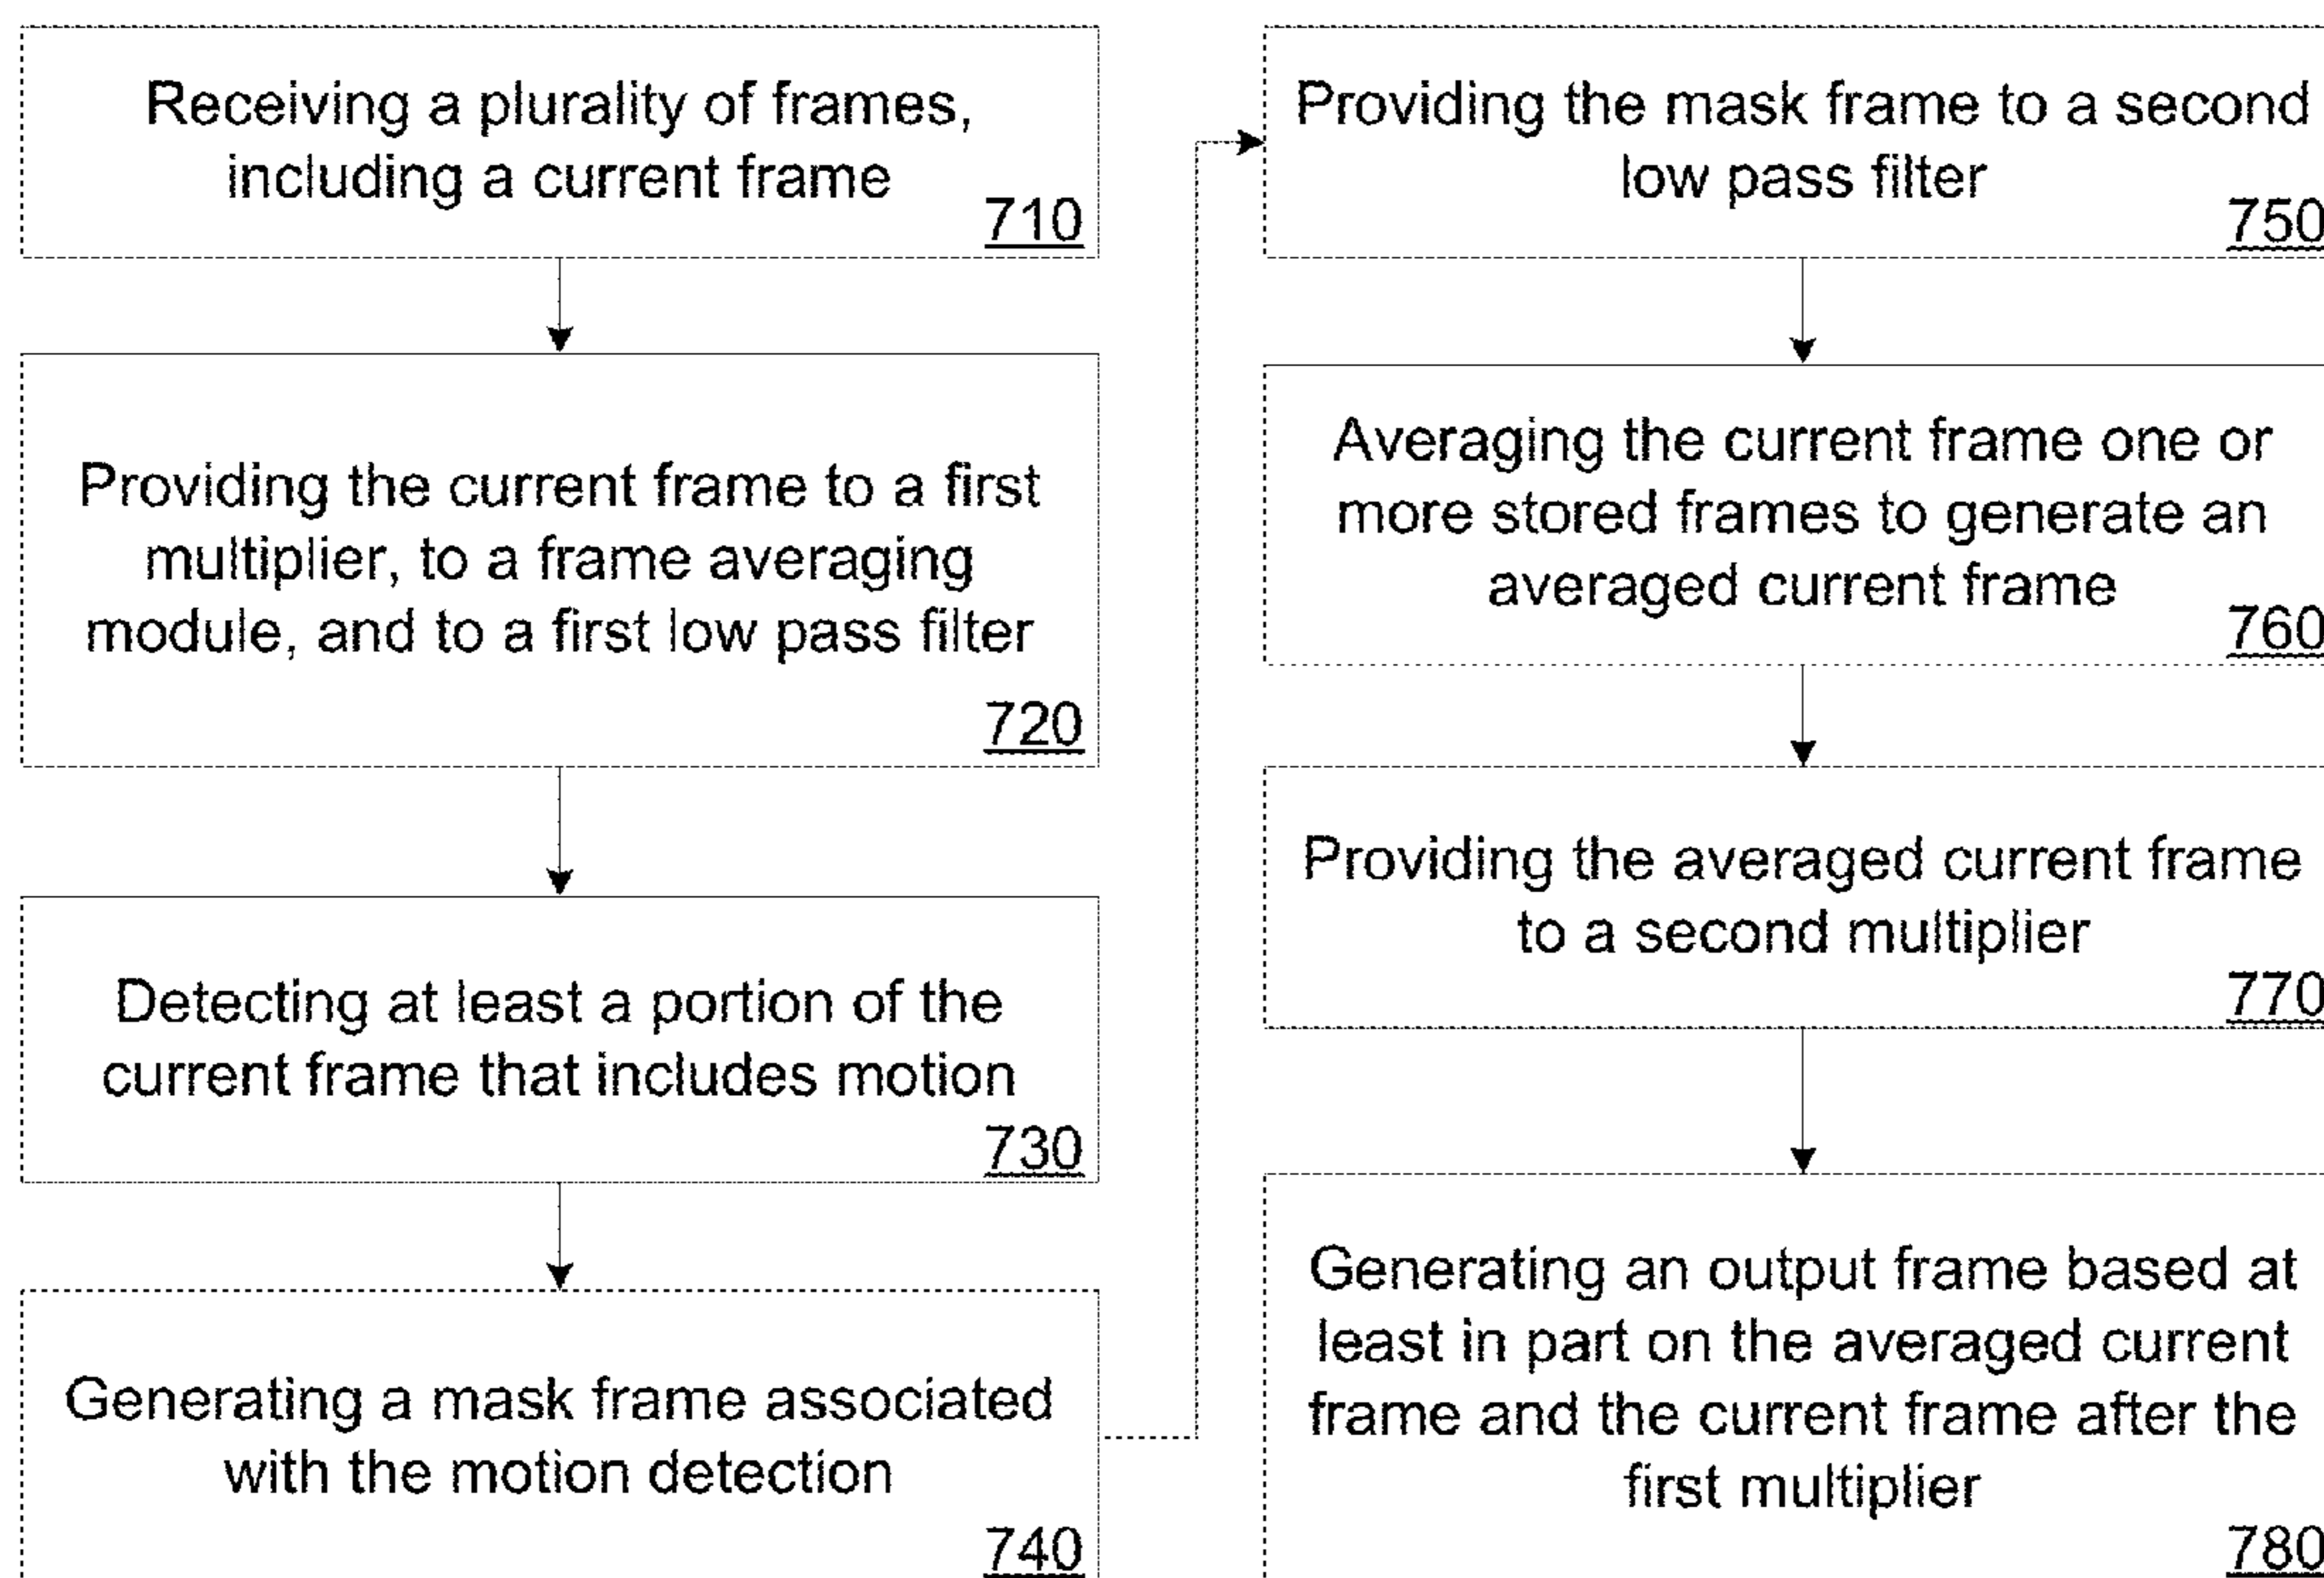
Receiving a plurality of frames, including a current frame
710

Providing the current frame to a first multiplier, to a frame averaging module, and to a first low pass filter
720

Detecting at least a portion of the current frame that includes motion
730

Generating a mask frame associated with the motion detection
740

Providing the mask frame to a second low pass filter
750

Averaging the current frame one or more stored frames to generate an averaged current frame
760

Providing the averaged current frame to a second multiplier
770

Generating an output frame based at least in part on the averaged current frame and the current frame after the first multiplier
780